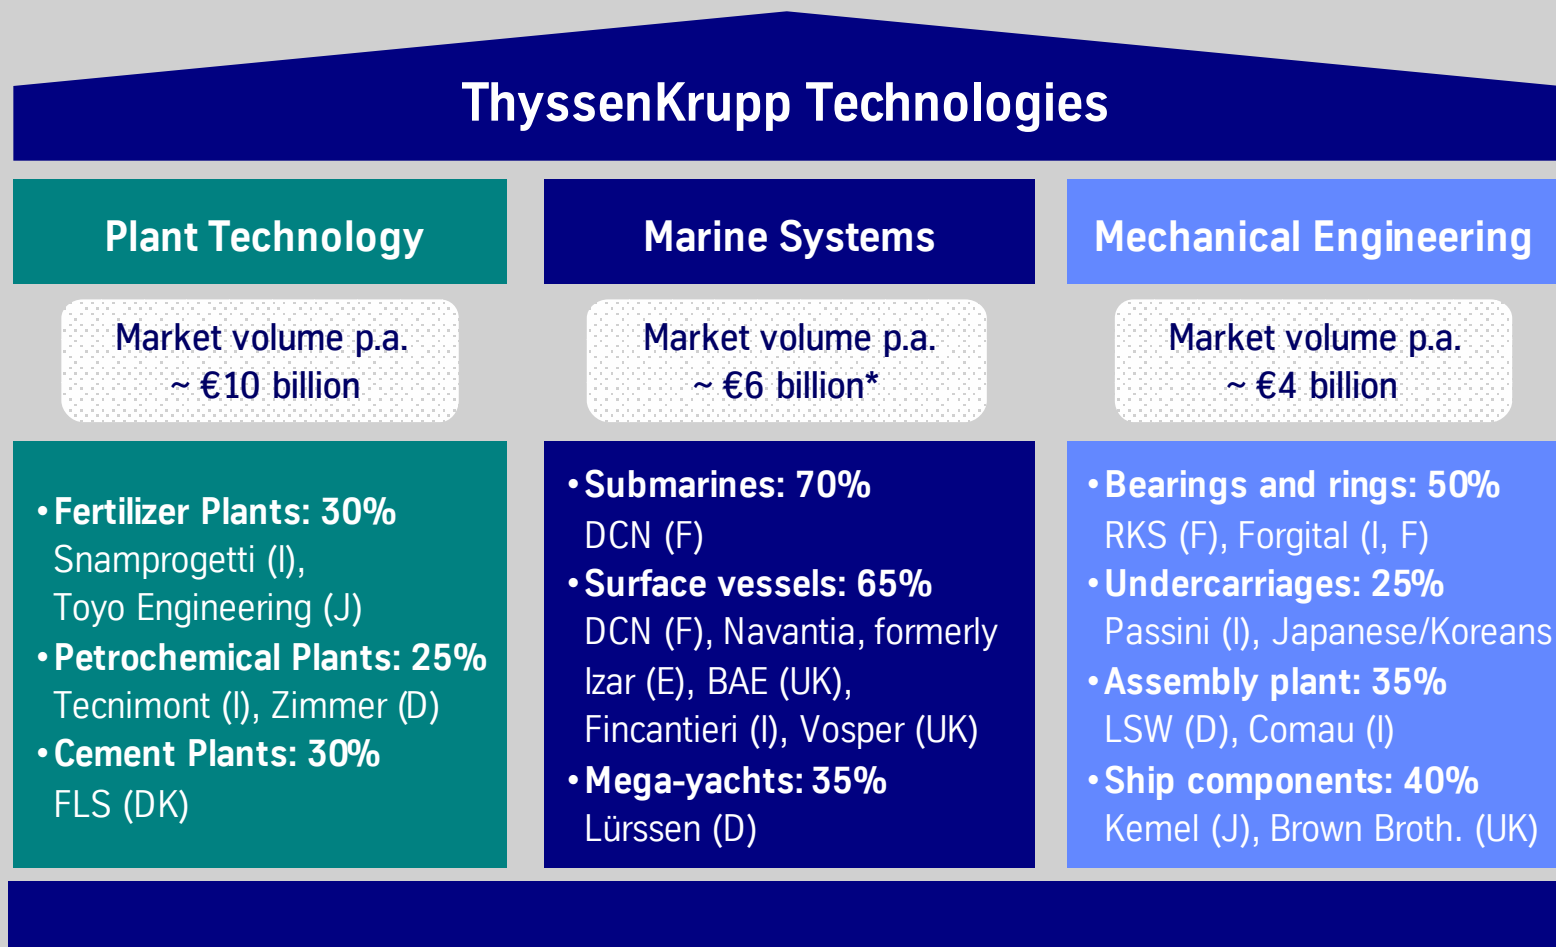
ThyssenKrupp Technologies

Plant Technology

Market volume p.a.
~ €10 billion

• Fertilizer Plants: 30%
Snamprogetti (I),
Toyo Engineering (J)
• Petrochemical Plants: 25%
Tecnimont (I), Zimmer (D)
• Cement Plants: 30%
FLS (DK)

Marine Systems

Market volume p.a.
~ €6 billion*

• Submarines: 70%
DCN (F)
• Surface vessels: 65%
DCN (F), Navantia, formerly Izar (E), BAE (UK),
Fincantieri (I), Vosper (UK)
• Mega-yachts: 35%
Lürssen (D)

Mechanical Engineering

Market volume p.a.
~ €4 billion

• Bearings and rings: 50%
RKS (F), Forgital (I, F)
• Undercarriages: 25%
Passini (I), Japanese/Koreans
• Assembly plant: 35%
LSW (D), Comau (I)
• Ship components: 40%
Kemel (J), Brown Broth. (UK)